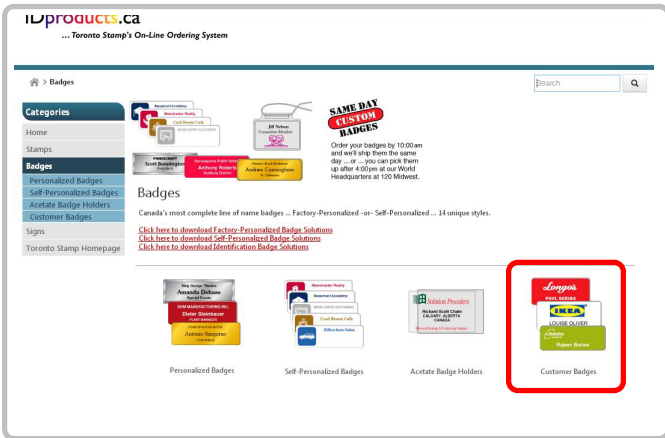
IDproducts.ca
... Toronto Stamp's On-Line Ordering System

> Badges

Search

Categories
Home
Stamps
Badges
Personalized Badges
Self-Personalized Badges
Acetate Badge Holders
Customer Badges
Signs
Toronto Stamp Homepage

Scott Bonnington
Anthony Roberts
Andrew Cunningham
Jill Nelson

SAME DAY CUSTOM BADGES

Order your badges by 10:00am and we'll ship them the same day ... or ... you can pick them up after 4:00pm at our World Headquarters at 120 Midwest.

Badges

Canada's most complete line of name badges ... Factory-Personalized -or- Self-Personalized ... 14 unique styles.

Click here to download Factory-Personalized Badge Solutions
Click here to download Self-Personalized Badge Solutions
Click here to download Identification Badge Solutions

Amanda Dehaze
Dieter Steinbauer
Antonio Sanpetro

Solution Providers
Richard Scott Chaim
CALGARY, ALBERTA
CANADA

Longo's
PAUL SZRIBA
IKEA
LOUISE OLIVER
Rupen Burma

Personalized Badges
Self-Personalized Badges
Acetate Badge Holders
Customer Badges